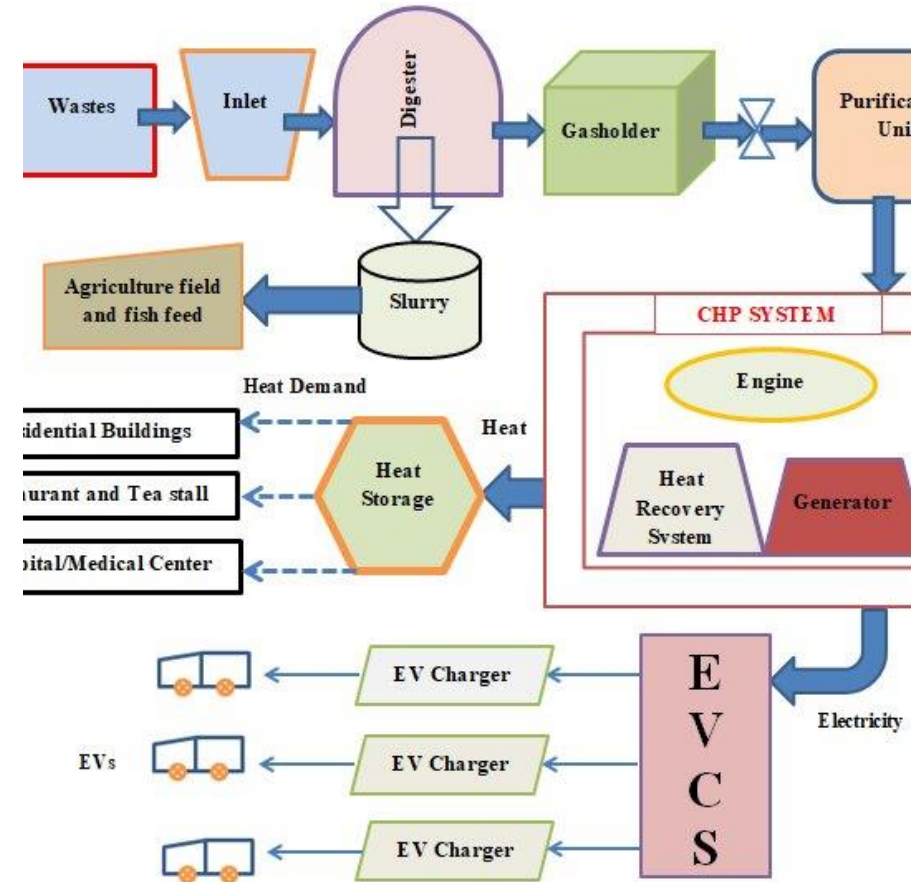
Wastes

Inlet

Digester

Gasholder

Purifica
Uni

Agriculture field and fish feed

Slurry

CHP SYSTEM

Heat Demand

Engine

idential Buildings

Heat

urant and Tea stall

Heat Storage

Heat Recovery System

Generator

pital/Medical Center

EV Charger

E
V
C
S

Electricity

EVs

EV Charger

EV Charger